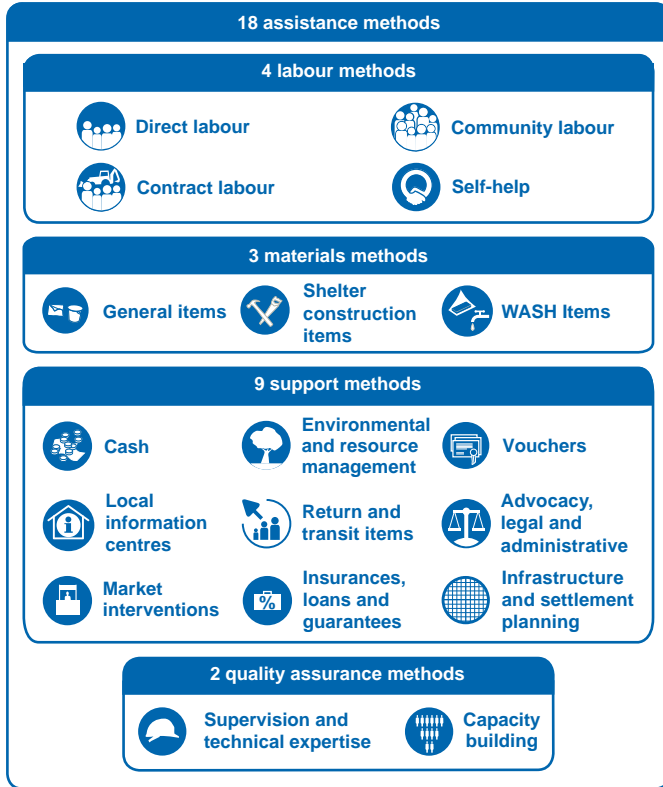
18 assistance methods

4 labour methods

Direct labour

Community labour

Contract labour

Self-help

3 materials methods

General items

Shelter construction items

WASH Items

9 support methods

Cash

Environmental and resource management

Vouchers

Local information centres

Return and transit items

Advocacy, legal and administrative

Market interventions

Insurances, loans and guarantees

Infrastructure and settlement planning

2 quality assurance methods

Supervision and technical expertise

Capacity building